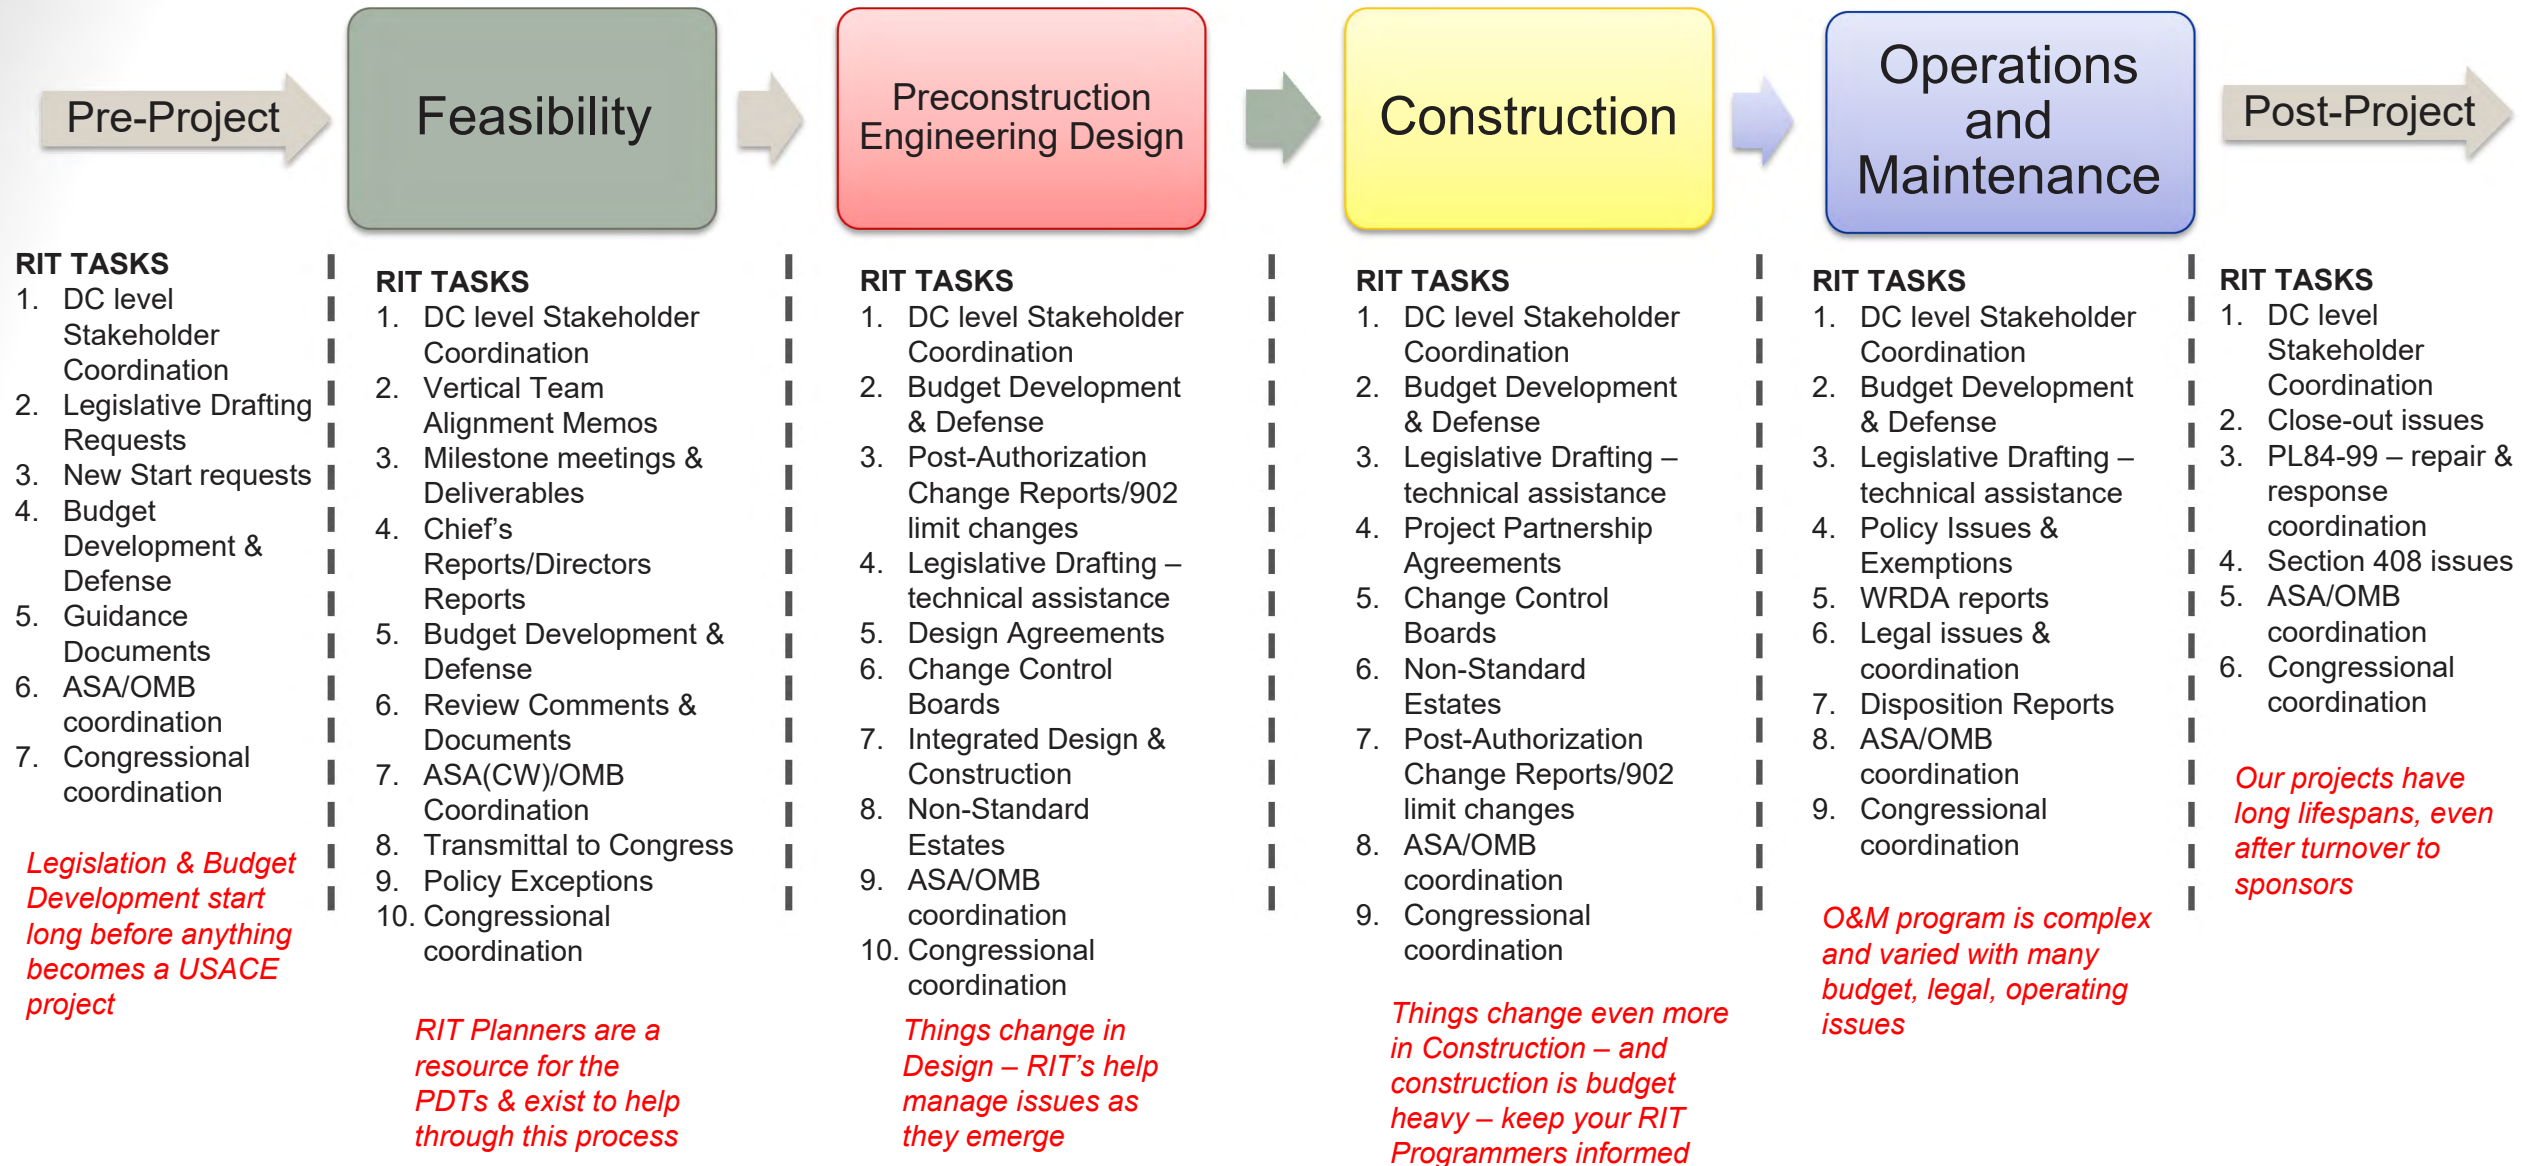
Pre-Project

Feasibility

Preconstruction Engineering Design

Construction

Operations and Maintenance

Post-Project

RIT TASKS
1. DC level Stakeholder Coordination
2. Legislative Drafting Requests
3. New Start requests
4. Budget Development & Defense
5. Guidance Documents
6. ASA/OMB coordination
7. Congressional coordination

Legislation & Budget Development start long before anything becomes a USACE project

RIT TASKS
1. DC level Stakeholder Coordination
2. Vertical Team Alignment Memos
3. Milestone meetings & Deliverables
4. Chief's Reports/Directors Reports
5. Budget Development & Defense
6. Review Comments & Documents
7. ASA(CW)/OMB Coordination
8. Transmittal to Congress
9. Policy Exceptions
10. Congressional coordination

RIT Planners are a resource for the PDTs & exist to help through this process

RIT TASKS
1. DC level Stakeholder Coordination
2. Budget Development & Defense
3. Post-Authorization Change Reports/902 limit changes
4. Legislative Drafting – technical assistance
5. Design Agreements
6. Change Control Boards
7. Integrated Design & Construction
8. Non-Standard Estates
9. ASA/OMB coordination
10. Congressional coordination

Things change in Design – RIT's help manage issues as they emerge

RIT TASKS
1. DC level Stakeholder Coordination
2. Budget Development & Defense
3. Legislative Drafting – technical assistance
4. Project Partnership Agreements
5. Change Control Boards
6. Non-Standard Estates
7. Post-Authorization Change Reports/902 limit changes
8. ASA/OMB coordination
9. Congressional coordination

Things change even more in Construction – and construction is budget heavy – keep your RIT Programmers informed

RIT TASKS
1. DC level Stakeholder Coordination
2. Budget Development & Defense
3. Legislative Drafting – technical assistance
4. Policy Issues & Exemptions
5. WRDA reports
6. Legal issues & coordination
7. Disposition Reports
8. ASA/OMB coordination
9. Congressional coordination

O&M program is complex and varied with many budget, legal, operating issues

RIT TASKS
1. DC level Stakeholder Coordination
2. Close-out issues
3. PL84-99 – repair & response coordination
4. Section 408 issues
5. ASA/OMB coordination
6. Congressional coordination

Our projects have long lifespans, even after turnover to sponsors